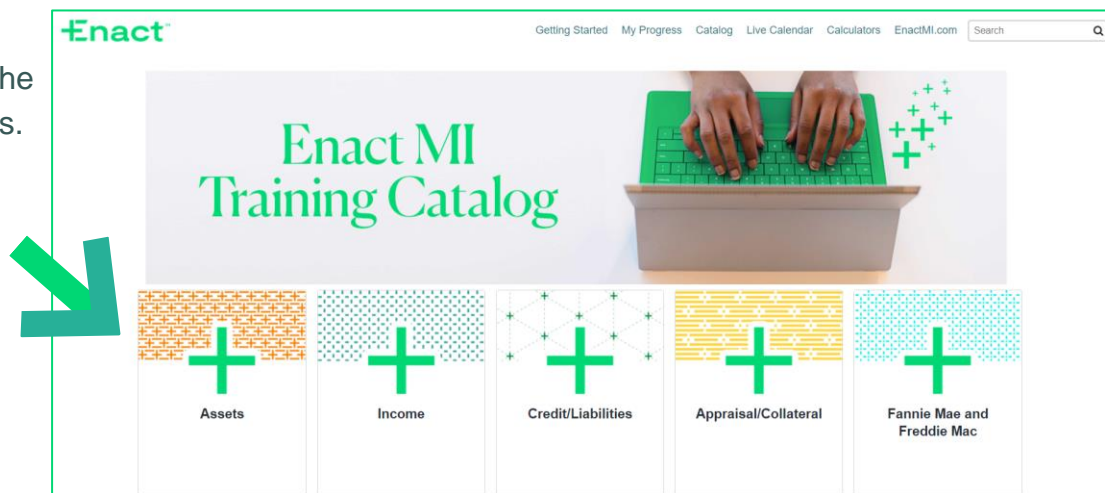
he
s.

Enact

Getting Started My Progress Catalog Live Calendar Calculators EnactMI.com Search

Enact MI Training Catalog

Assets

Income

Credit/Liabilities

Appraisal/Collateral

Fannie Mae and Freddie Mac